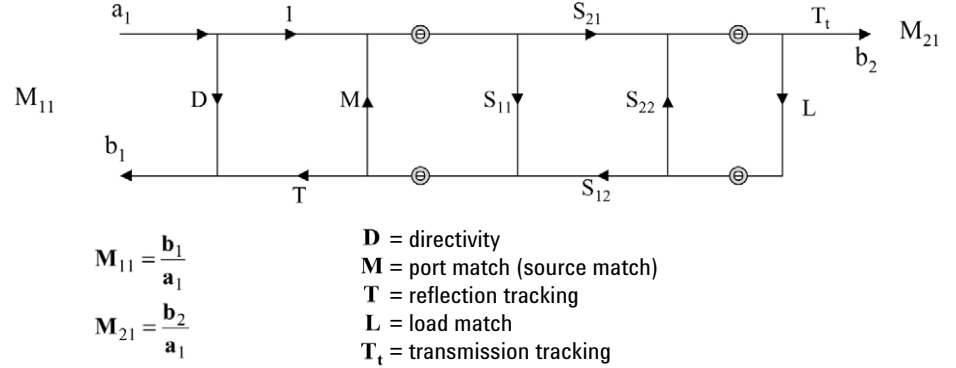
$a_1$

1

$S_{21}$

$T_t$

$M_{21}$

$b_2$

$M_{11}$

D

M

$S_{11}$

$S_{22}$

L

$b_1$

T

$S_{12}$

$\mathbf{M}_{11} = \frac{\mathbf{b}_1}{\mathbf{a}_1}$

$\mathbf{M}_{21} = \frac{\mathbf{b}_2}{\mathbf{a}_1}$

$\mathbf{D}$ = directivity
$\mathbf{M}$ = port match (source match)
$\mathbf{T}$ = reflection tracking
$\mathbf{L}$ = load match
$\mathbf{T_t}$ = transmission tracking